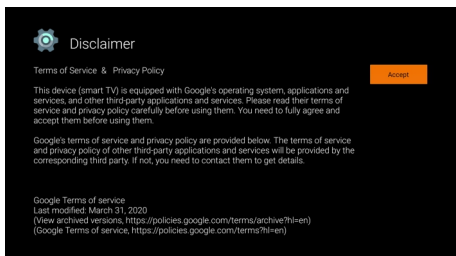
Disclaimer

Terms of Service & Privacy Policy

Accept

This device (smart TV) is equipped with Google's operating system, applications and services, and other third-party applications and services. Please read their terms of service and privacy policy carefully before using them. You need to fully agree and accept them before using them.

Google's terms of service and privacy policy are provided below. The terms of service and privacy policy of other third-party applications and services will be provided by the corresponding third party. If not, you need to contact them to get details.

Google Terms of service
Last modified: March 31, 2020
(View archived versions, https://policies.google.com/terms/archive?hl=en)
(Google Terms of service, https://policies.google.com/terms?hl=en)